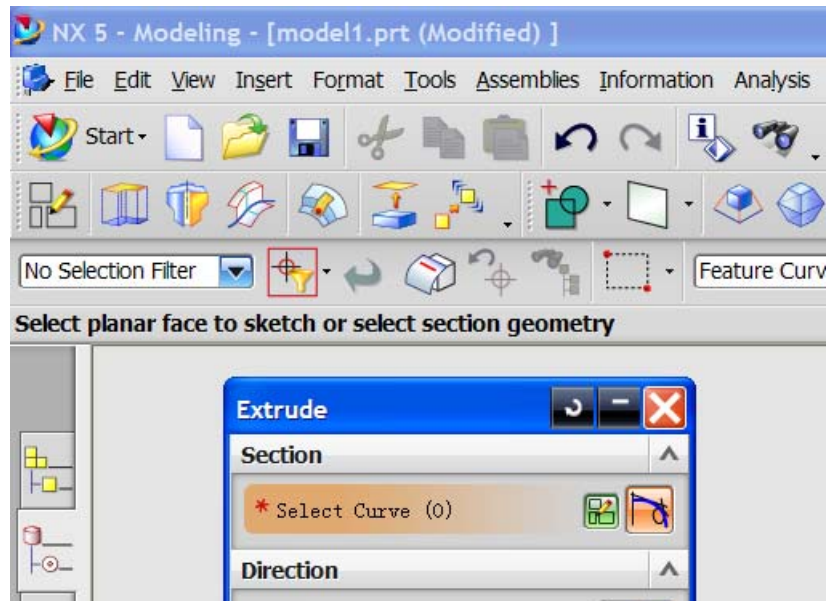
NX 5 - Modeling - [model1.prt (Modified) ]

File Edit View Insert Format Tools Assemblies Information Analysis

Start

No Selection Filter

Feature Curv

Select planar face to sketch or select section geometry

Extrude

Section

* Select Curve (0)

Direction